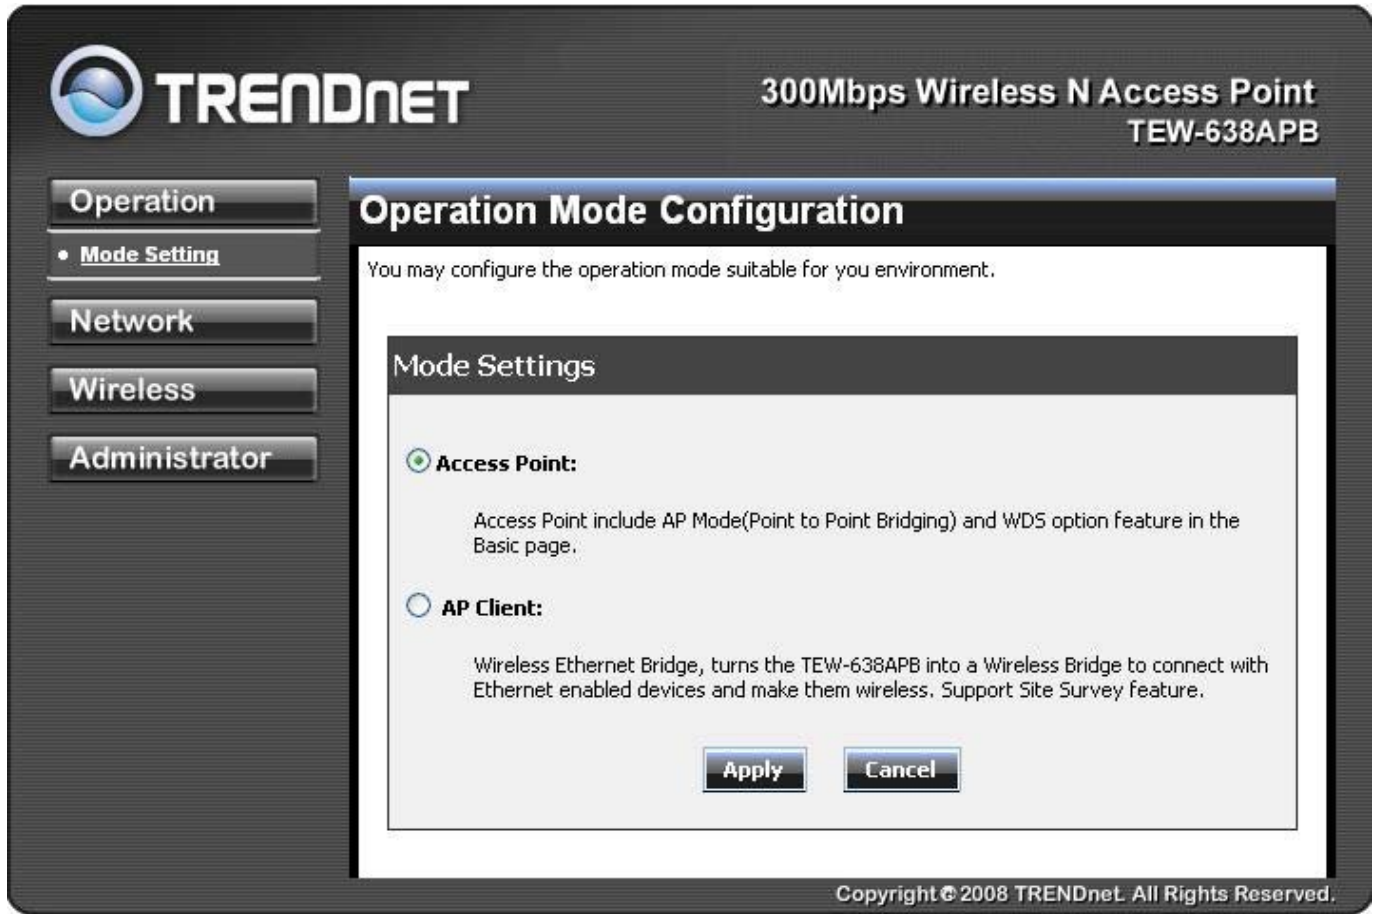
TRENDnET

300Mbps Wireless N Access Point
TEW-638APB

Operation
• Mode Setting
Network
Wireless
Administrator

Operation Mode Configuration

You may configure the operation mode suitable for you environment.

Mode Settings

Access Point:

Access Point include AP Mode(Point to Point Bridging) and WDS option feature in the Basic page.

AP Client:

Wireless Ethernet Bridge, turns the TEW-638APB into a Wireless Bridge to connect with Ethernet enabled devices and make them wireless. Support Site Survey feature.

Apply Cancel

Copyright © 2008 TRENDnet. All Rights Reserved.